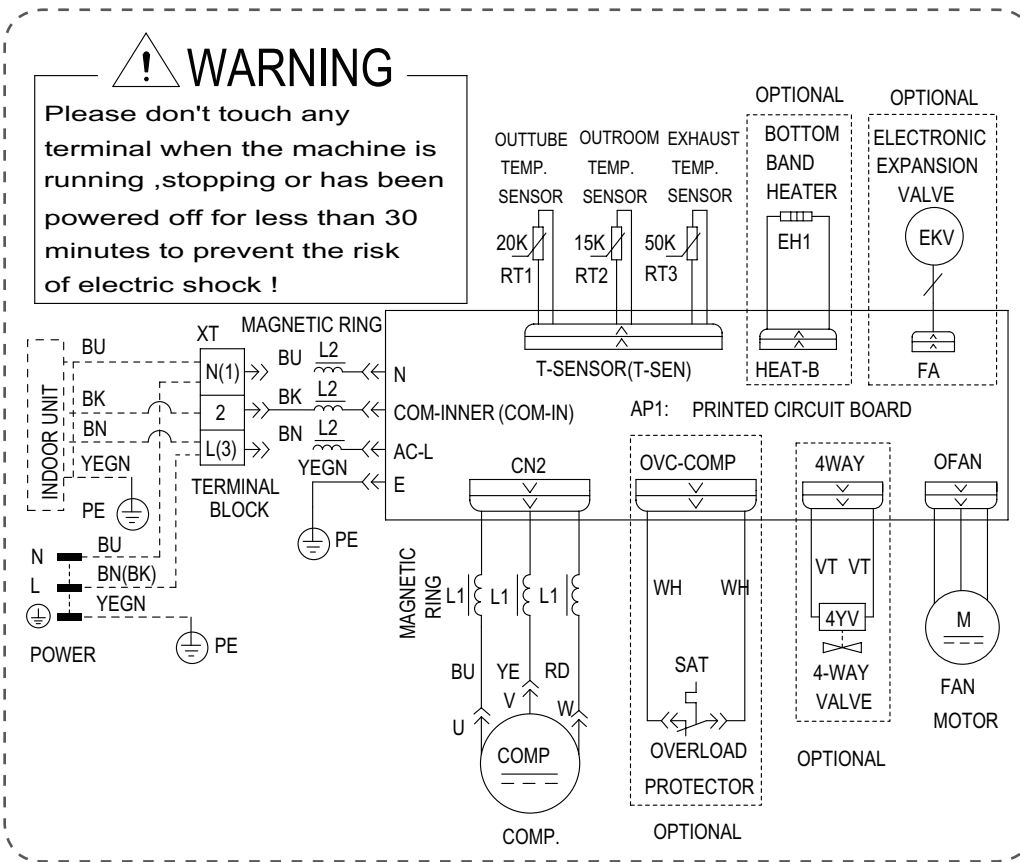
WARNING

Please don't touch any terminal when the machine is running ,stopping or has been powered off for less than 30 minutes to prevent the risk of electric shock !

OUTTUBE TEMP. SENSOR
OUTROOM TEMP. SENSOR
EXHAUST TEMP. SENSOR
20K RT1
15K RT2
50K RT3

OPTIONAL
BOTTOM BAND HEATER
EH1

OPTIONAL
ELECTRONIC EXPANSION VALVE
EKV

T-SENSOR(T-SEN)
HEAT-B
FA

INDOOR UNIT
BU
BK
BN
YEGN
PE
XT
N(1)
2
L(3)
TERMINAL BLOCK

MAGNETIC RING
BU L2
BK L2
BN L2
YEGN
N
COM-INNER (COM-IN)
AC-L
E
PE

AP1: PRINTED CIRCUIT BOARD

N
L
BU
BN(BK)
YEGN
POWER
PE

CN2
MAGNETIC RING
L1 L1 L1
BU YE RD
U V W
COMP
COMP.

OVC-COMP
WH WH
SAT
OVERLOAD PROTECTOR
OPTIONAL

4WAY
VT VT
4YV
4-WAY VALVE
OPTIONAL

OFAN
M
FAN MOTOR